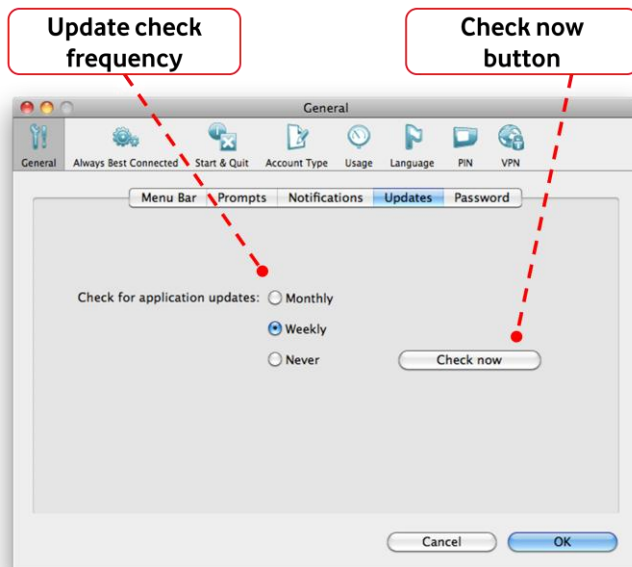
Update check frequency

Check now button

General

General Always Best Connected Start & Quit Account Type Usage Language PIN VPN

Menu Bar Prompts Notifications Updates Password

Check for application updates: Monthly

Weekly

Never

Check now

Cancel OK